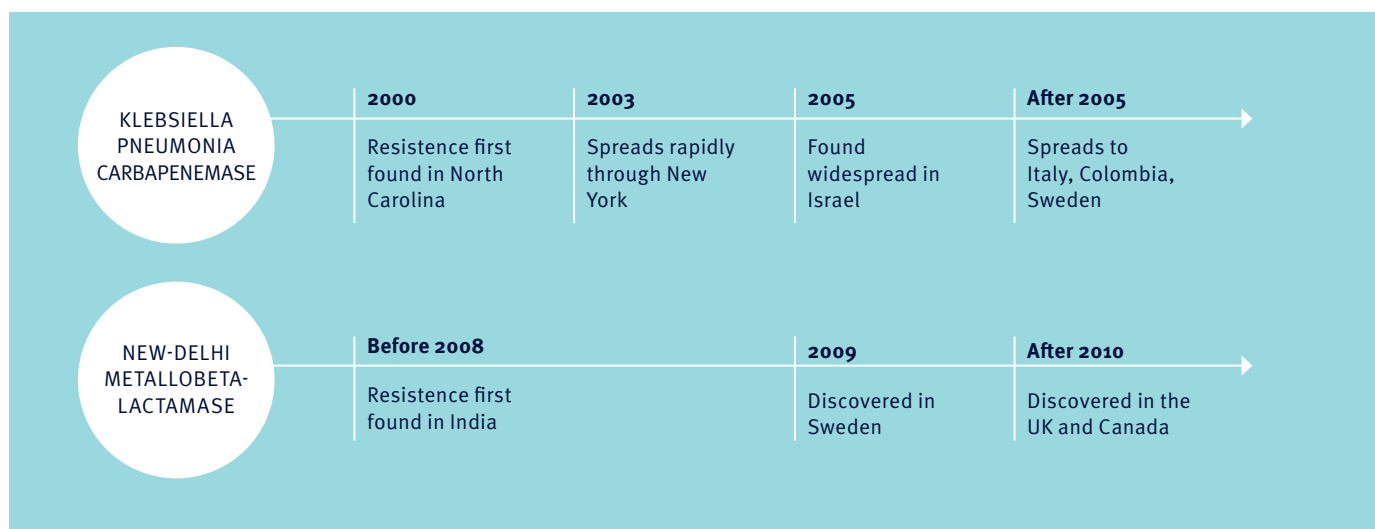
KLEBSIELLA PNEUMONIA CARBAPENEMASE

2000
Resistence first found in North Carolina

2003
Spreads rapidly through New York

2005
Found widespread in Israel

After 2005
Spreads to Italy, Colombia, Sweden

NEW-DELHI METALLOBETA-LACTAMASE

Before 2008
Resistence first found in India

2009
Discovered in Sweden

After 2010
Discovered in the UK and Canada